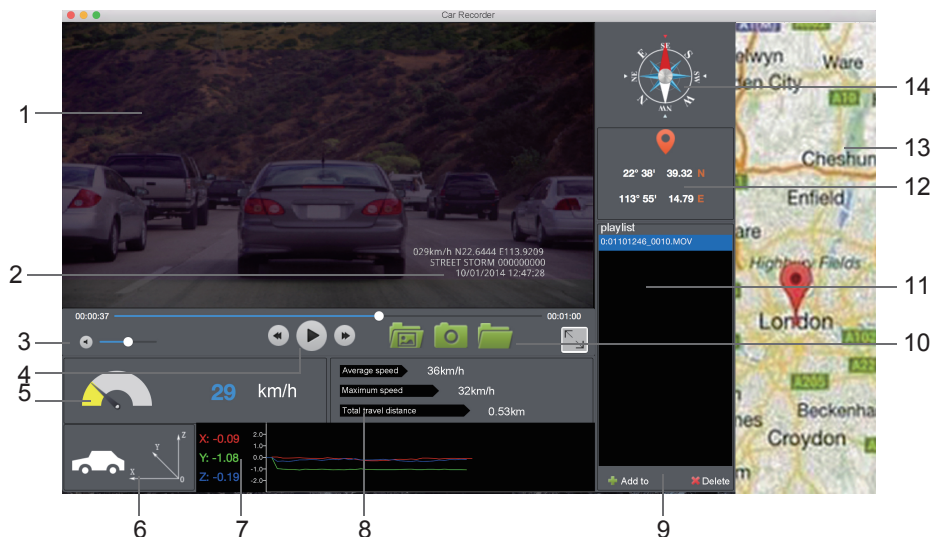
Car Recorder

1

029km/h N22.6444 E113.9209
STREET STORM 000000000
10/01/2014 12:47:28

2

00:00:37

00:01:00

3

4

5

29 km/h

Average speed 36km/h
Maximum speed 32km/h
Total travel distance 0.53km

X: -0.09
Y: -1.08
Z: -0.19

2.0
1.0
0.0
-1.0
-2.0

Z
Y
X
0

6

7

8

9

10

11

12

13

14

E
SE
S
SW
W
NW
N
NE

22° 38' 39.32 N
113° 55' 14.79 E

playlist
0:01101246_0010.MOV

Add to
Delete

elwyn
den City
Ware
Cheshun
Enfield
Highbury Fields
London
Beckenha
Croydon
A10
A10
A102
A205
A23
es